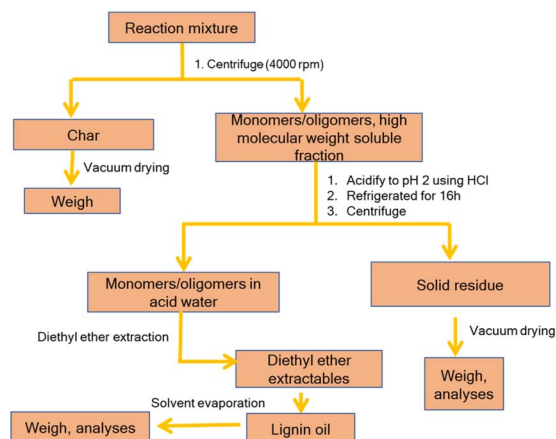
Reaction mixture

1. Centrifuge (4000 rpm)

Char

Vacuum drying

Weigh

Monomers/oligomers, high molecular weight soluble fraction

1. Acidify to pH 2 using HCl
2. Refrigerated for 16h
3. Centrifuge

Monomers/oligomers in acid water

Diethyl ether extraction

Diethyl ether extractables

Solvent evaporation

Weigh, analyses

Lignin oil

Solid residue

Vacuum drying

Weigh, analyses